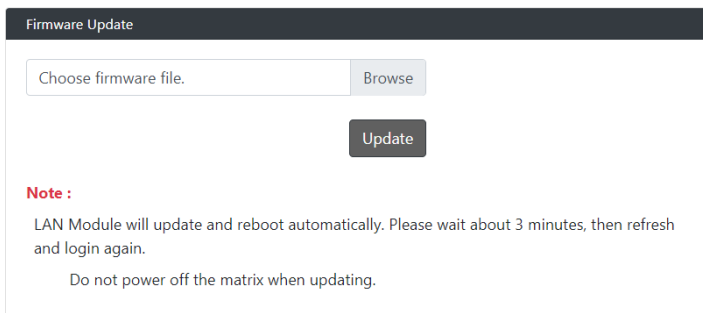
Firmware Update

Choose firmware file.

Browse

Update

Note :

LAN Module will update and reboot automatically. Please wait about 3 minutes, then refresh and login again.

Do not power off the matrix when updating.